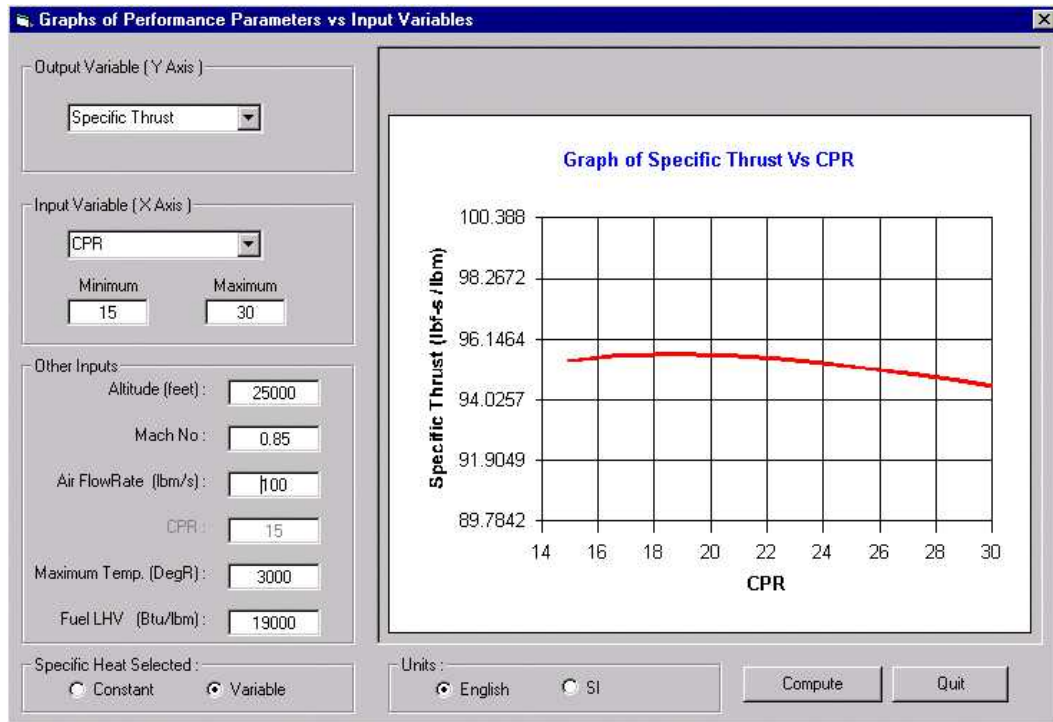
Graphs of Performance Parameters vs Input Variables

Output Variable ( Y Axis )

Specific Thrust

Input Variable ( X Axis )

CPR

Minimum 15

Maximum 30

Other Inputs

Altitude (feet) : 25000

Mach No : 0.85

Air FlowRate (lbm/s) : 100

CPR : 15

Maximum Temp. (DegR) : 3000

Fuel LHV (Btu/lbm) : 19000

Specific Heat Selected :

Constant

Variable

Graph of Specific Thrust Vs CPR

Specific Thrust (lbf-s/lbm)

100.388

98.2672

96.1464

94.0257

91.9049

89.7842

14 16 18 20 22 24 26 28 30

CPR

Units :

English

SI

Compute

Quit